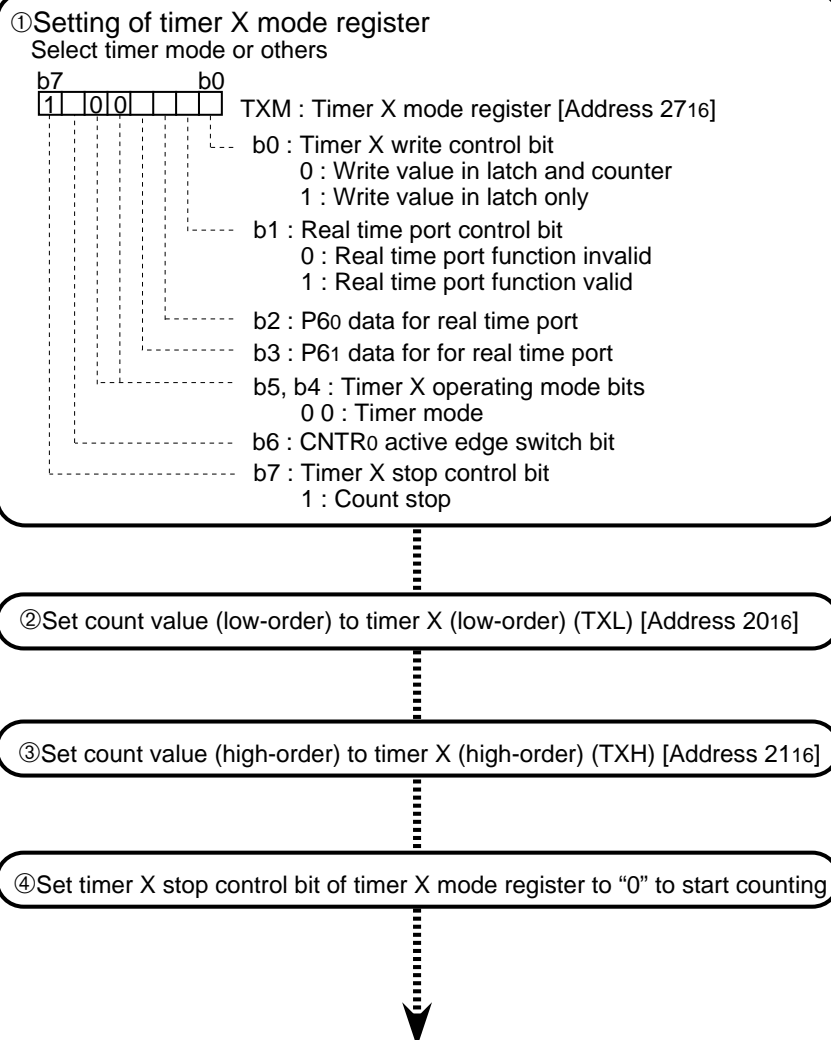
①Setting of timer X mode register
Select timer mode or others

b7 b0

| 1 | | 0 | 0 | | | | |
|---|---|---|---|---|---|---|---|

TXM : Timer X mode register [Address $27_{16}$]

b0 : Timer X write control bit
0 : Write value in latch and counter
1 : Write value in latch only

b1 : Real time port control bit
0 : Real time port function invalid
1 : Real time port function valid

b2 : $P6_0$ data for real time port

b3 : $P6_1$ data for for real time port

b5, b4 : Timer X operating mode bits
0 0 : Timer mode

b6 : $CNTR_0$ active edge switch bit

b7 : Timer X stop control bit
1 : Count stop

②Set count value (low-order) to timer X (low-order) (TXL) [Address $20_{16}$]

③Set count value (high-order) to timer X (high-order) (TXH) [Address $21_{16}$]

④Set timer X stop control bit of timer X mode register to “0” to start counting